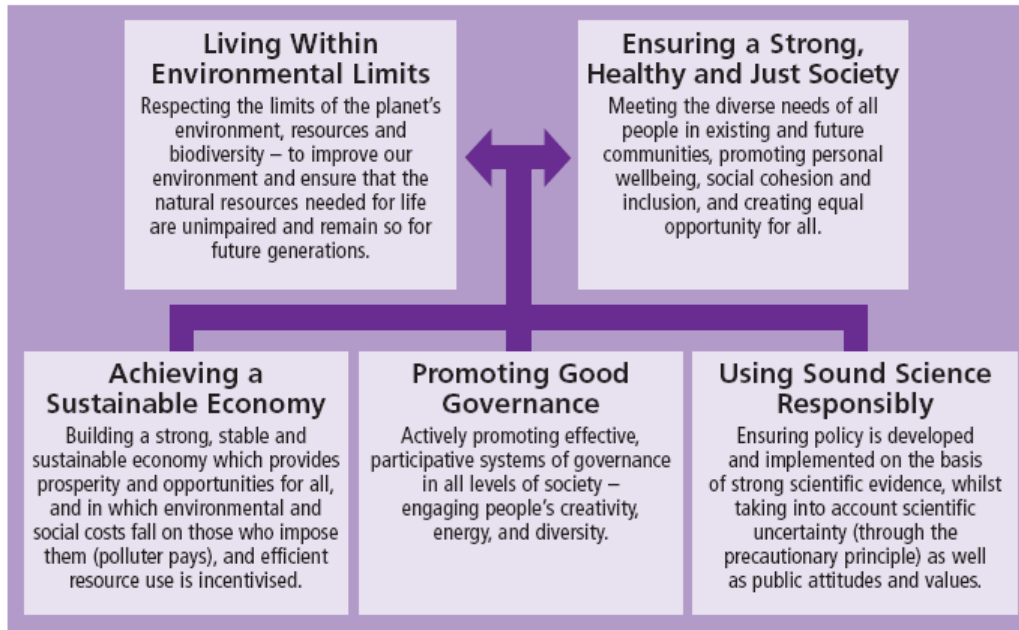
Living Within Environmental Limits

Respecting the limits of the planet's environment, resources and biodiversity – to improve our environment and ensure that the natural resources needed for life are unimpaired and remain so for future generations.

Ensuring a Strong, Healthy and Just Society

Meeting the diverse needs of all people in existing and future communities, promoting personal wellbeing, social cohesion and inclusion, and creating equal opportunity for all.

Achieving a Sustainable Economy

Building a strong, stable and sustainable economy which provides prosperity and opportunities for all, and in which environmental and social costs fall on those who impose them (polluter pays), and efficient resource use is incentivised.

Promoting Good Governance

Actively promoting effective, participative systems of governance in all levels of society – engaging people's creativity, energy, and diversity.

Using Sound Science Responsibly

Ensuring policy is developed and implemented on the basis of strong scientific evidence, whilst taking into account scientific uncertainty (through the precautionary principle) as well as public attitudes and values.